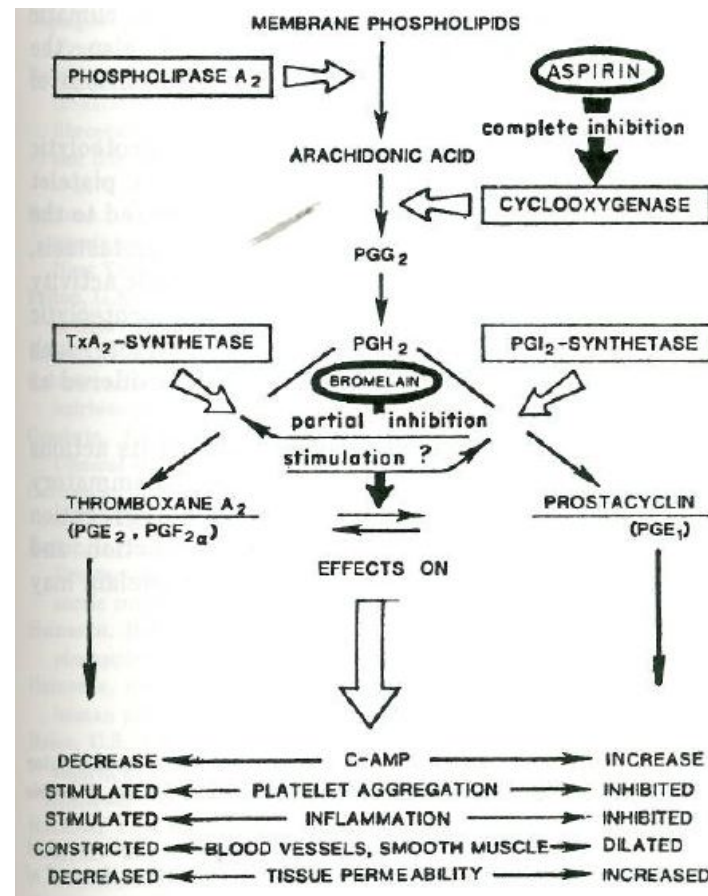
MEMBRANE PHOSPHOLIPIDS

PHOSPHOLIPASE $A_2$

ASPIRIN

complete inhibition

ARACHIDONIC ACID

CYCLOOXYGENASE

$PGG_2$

$TxA_2$-SYNTHETASE

$PGH_2$

$PGI_2$-SYNTHETASE

BROMELAIN

partial inhibition

stimulation ?

THROMBOXANE $A_2$
($PGE_2$ , $PGF_{2\alpha}$)

PROSTACYCLIN
($PGE_1$)

EFFECTS ON

DECREASE — C-AMP — INCREASE
STIMULATED — PLATELET AGGREGATION — INHIBITED
STIMULATED — INFLAMMATION — INHIBITED
CONSTRICTED — BLOOD VESSELS, SMOOTH MUSCLE — DILATED
DECREASED — TISSUE PERMEABILITY — INCREASED